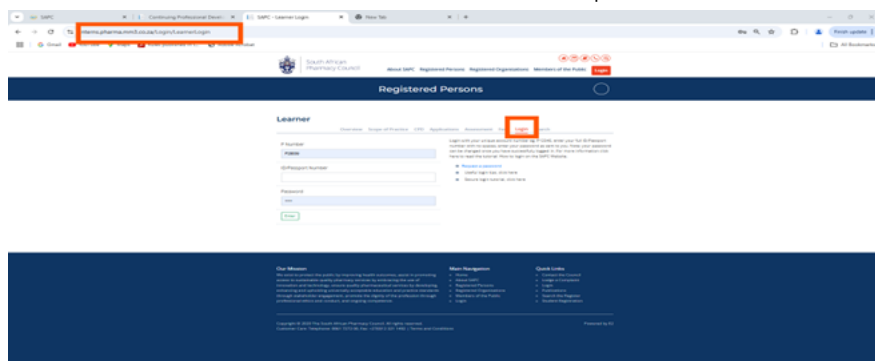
SAPC | Continuing Professional Devel | SAPC - Learner Login | New Tab

stems.pharma.mm3.co.za/Login/LearnerLogin

Gmail

Finish update

All Bookmarks

South African Pharmacy Council

About SAPC | Registered Persons | Registered Organisations | Members of the Public | Login

Registered Persons

Learner

Overview | Scope of Practice | CPD | Applications | Assessment | Login

P Number

ID/Passport Number

Password

Enter

Login with your unique account number (eg P1234), enter your full ID/Passport number with no spaces, enter your password as sent to you. Your password can be changed once you have successfully logged in. For more information click here to read the tutorial. Prior to login on the SAPC Website.

Our Mission

Main Navigation

Quick Links

Copyright © 2024 The South African Pharmacy Council. All rights reserved.